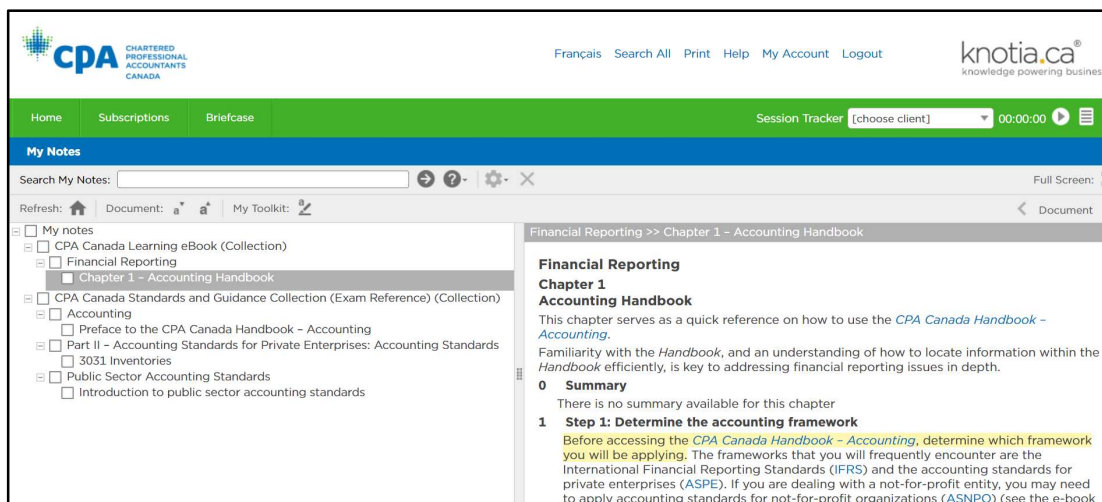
CPA CHARTERED PROFESSIONAL ACCOUNTANTS CANADA

Français Search All Print Help My Account Logout

knotia.ca®
knowledge powering busines

Home Subscriptions Briefcase

Session Tracker [choose client] 00:00:00

My Notes

Search My Notes:

Full Screen:

Refresh: Document: a a My Toolkit:

Document

My notes
CPA Canada Learning eBook (Collection)
Financial Reporting
Chapter 1 – Accounting Handbook
CPA Canada Standards and Guidance Collection (Exam Reference) (Collection)
Accounting
Preface to the CPA Canada Handbook – Accounting
Part II – Accounting Standards for Private Enterprises: Accounting Standards
3031 Inventories
Public Sector Accounting Standards
Introduction to public sector accounting standards

Financial Reporting >> Chapter 1 – Accounting Handbook

Financial Reporting
Chapter 1
Accounting Handbook

This chapter serves as a quick reference on how to use the *CPA Canada Handbook – Accounting*.

Familiarity with the *Handbook*, and an understanding of how to locate information within the *Handbook* efficiently, is key to addressing financial reporting issues in depth.

0 Summary
There is no summary available for this chapter

1 Step 1: Determine the accounting framework
Before accessing the *CPA Canada Handbook – Accounting*, determine which framework you will be applying. The frameworks that you will frequently encounter are the International Financial Reporting Standards (IFRS) and the accounting standards for private enterprises (ASPE). If you are dealing with a not-for-profit entity, you may need to apply accounting standards for not-for-profit organizations (ASNPO) (see the e-book